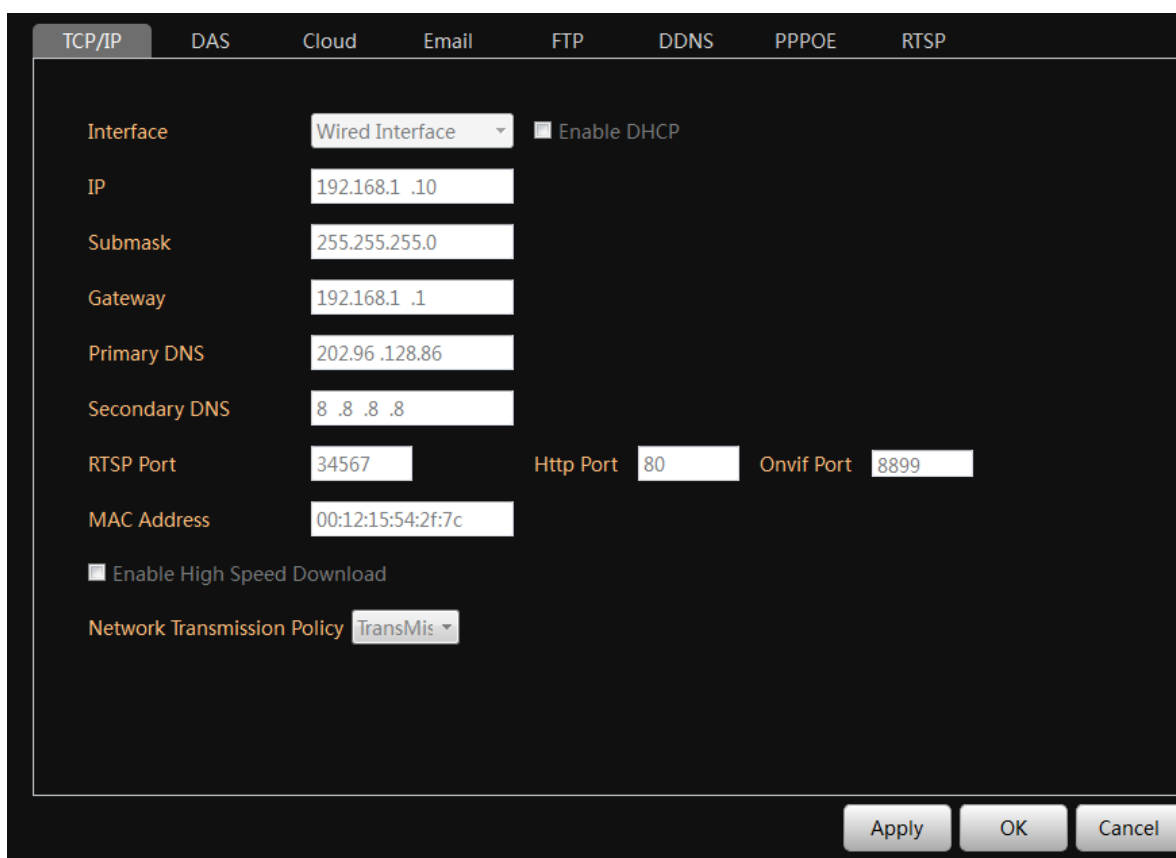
TCP/IP DAS Cloud Email FTP DDNS PPPOE RTSP

Interface Wired Interface Enable DHCP

IP 192.168.1 .10

Submask 255.255.255.0

Gateway 192.168.1 .1

Primary DNS 202.96 .128.86

Secondary DNS 8 .8 .8 .8

RTSP Port 34567 Http Port 80 Onvif Port 8899

MAC Address 00:12:15:54:2f:7c

Enable High Speed Download

Network Transmission Policy TransMis

Apply OK Cancel